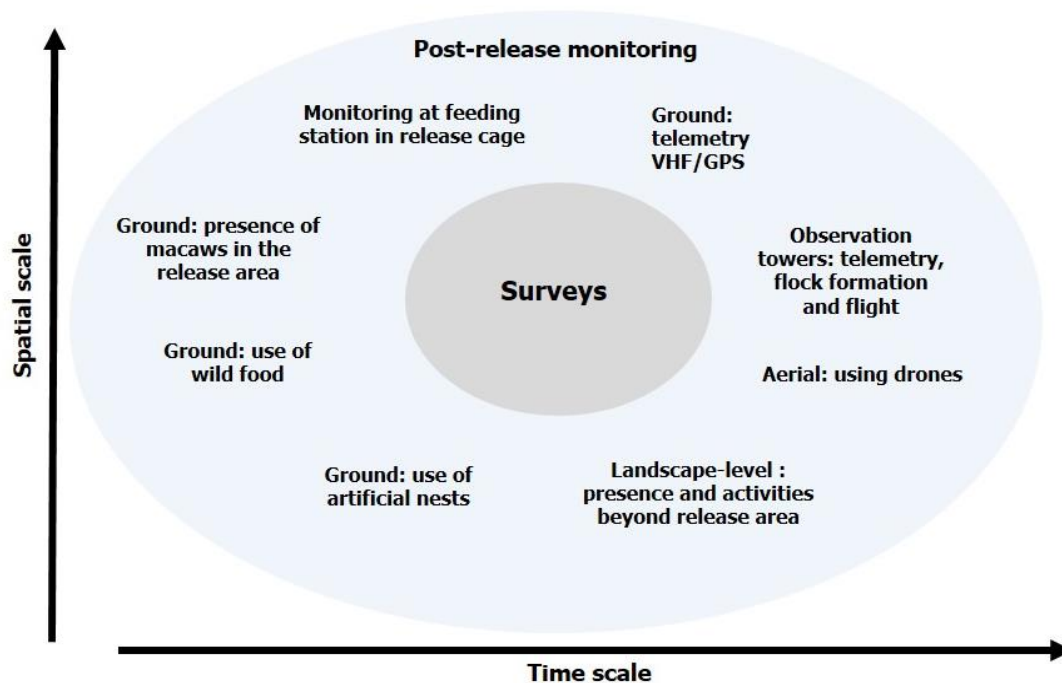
Post-release monitoring

Monitoring at feeding station in release cage

Ground: telemetry VHF/GPS

Ground: presence of macaws in the release area

Surveys

Observation towers: telemetry, flock formation and flight

Ground: use of wild food

Aerial: using drones

Ground: use of artificial nests

Landscape-level : presence and activities beyond release area

Spatial scale

Time scale